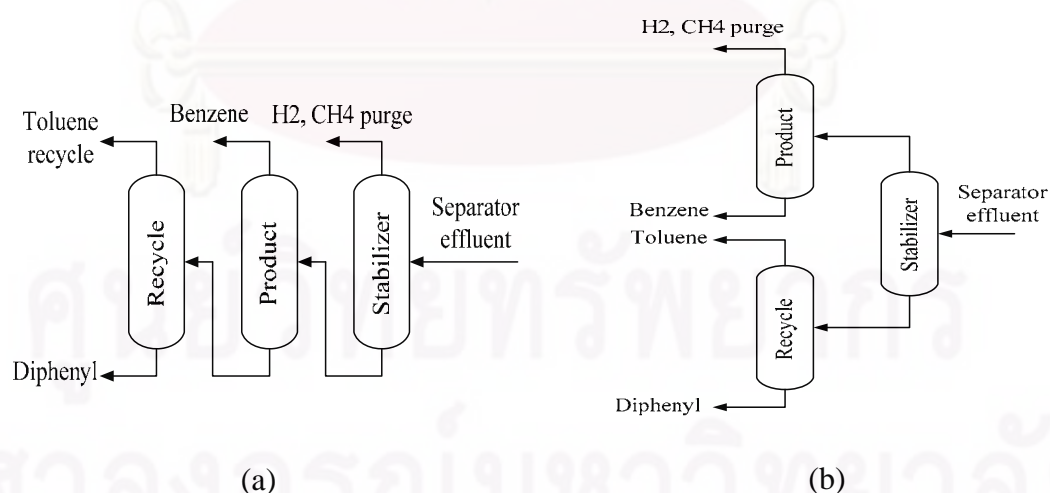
Toluene recycle

Benzene

H2, CH4 purge

Recycle

Product

Stabilizer

Separator effluent

Diphenyl

(a)

H2, CH4 purge

Product

Benzene

Toluene

Stabilizer

Separator effluent

Recycle

Diphenyl

(b)